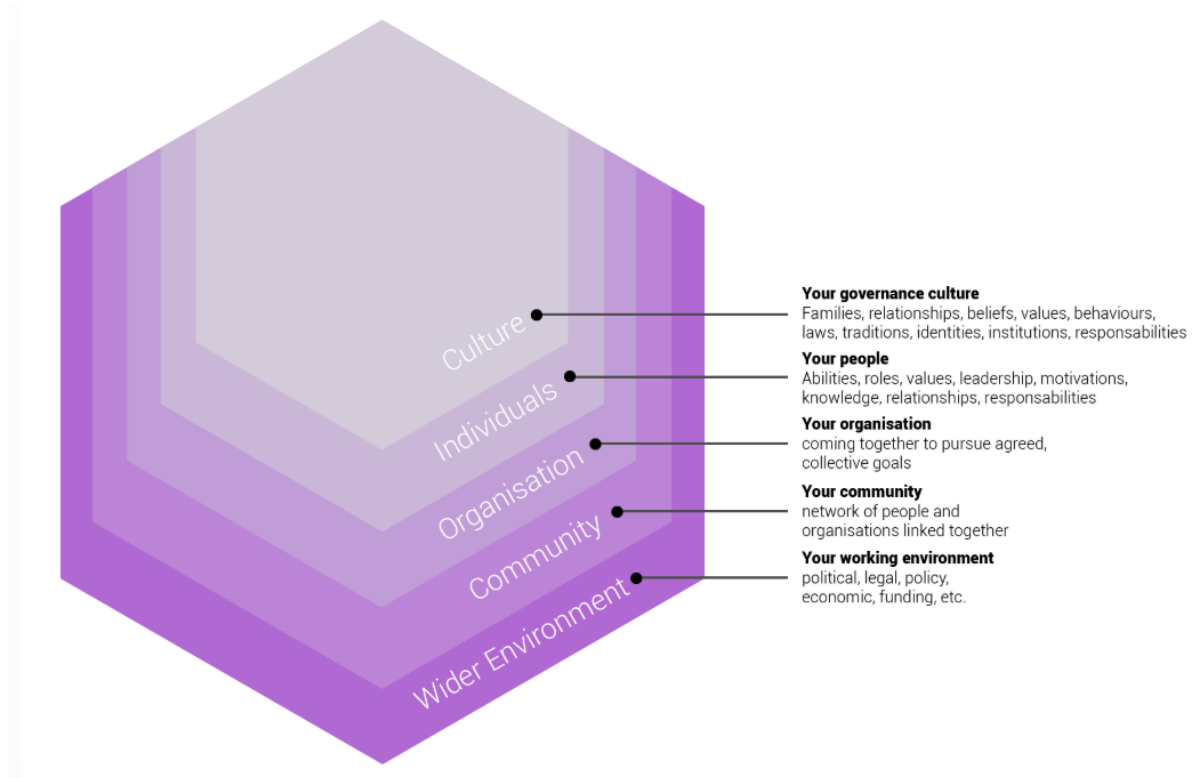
Culture
Individuals
Organisation
Community
Wider Environment

**Your governance culture**
Families, relationships, beliefs, values, behaviours, laws, traditions, identities, institutions, responsabilities

**Your people**
Abilities, roles, values, leadership, motivations, knowledge, relationships, responsabilities

**Your organisation**
coming together to pursue agreed, collective goals

**Your community**
network of people and organisations linked together

**Your working environment**
political, legal, policy, economic, funding, etc.